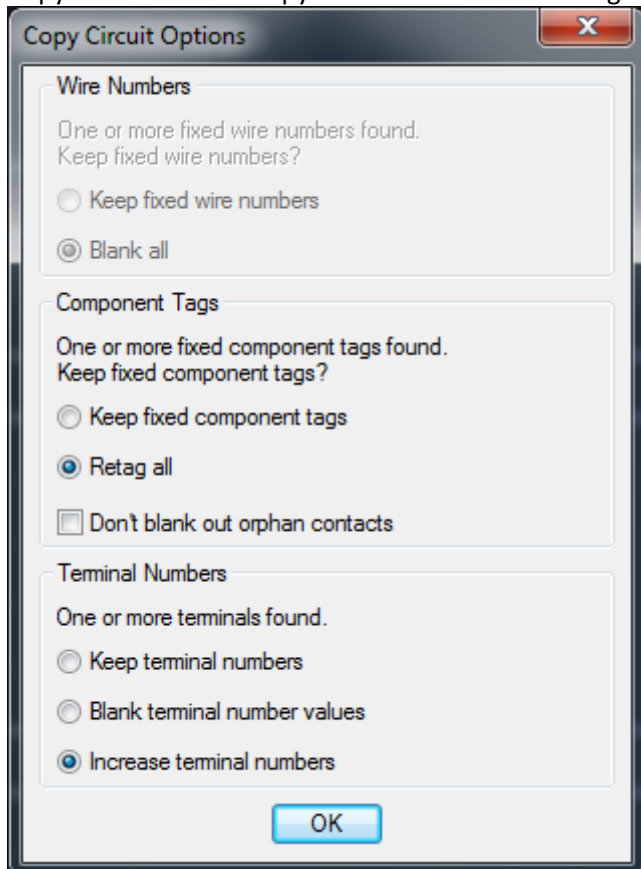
Copy Circuit Options

Wire Numbers

One or more fixed wire numbers found.
Keep fixed wire numbers?

Keep fixed wire numbers

Blank all

Component Tags

One or more fixed component tags found.
Keep fixed component tags?

Keep fixed component tags

Retag all

Don't blank out orphan contacts

Terminal Numbers

One or more terminals found.

Keep terminal numbers

Blank terminal number values

Increase terminal numbers

OK